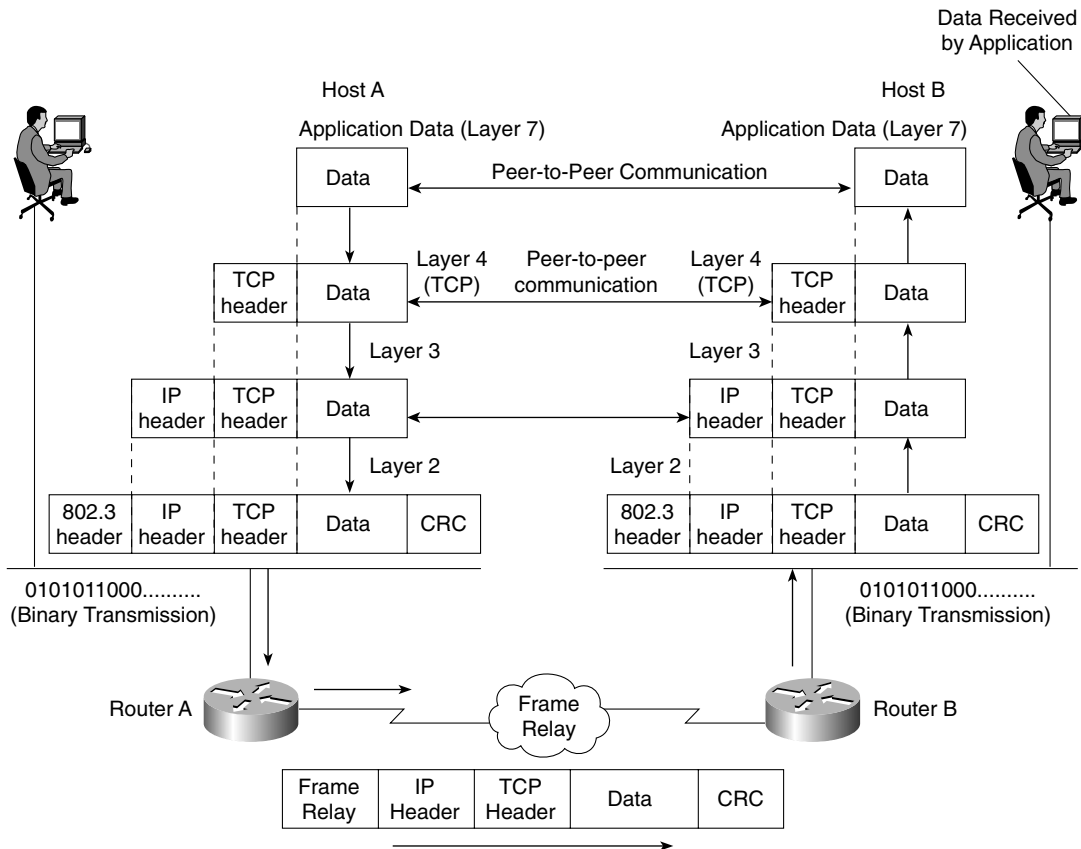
Data Received by Application

Host A

Application Data (Layer 7)

Host B

Application Data (Layer 7)

Data

Peer-to-Peer Communication

Data

TCP header

Data

Layer 4 (TCP)

Peer-to-peer communication

Layer 4 (TCP)

TCP header

Data

Layer 3

Layer 3

IP header

TCP header

Data

IP header

TCP header

Data

Layer 2

Layer 2

802.3 header

IP header

TCP header

Data

CRC

802.3 header

IP header

TCP header

Data

CRC

0101011000.......... (Binary Transmission)

0101011000.......... (Binary Transmission)

Router A

Frame Relay

Router B

| Frame Relay | IP Header | TCP Header | Data | CRC |
|---|---|---|---|---|